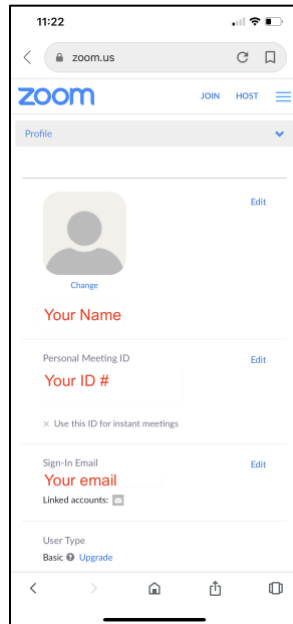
11:22

zoom.us

zoom

JOIN HOST

Profile

Edit

Change

Your Name

Personal Meeting ID

Edit

Your ID #

× Use this ID for instant meetings

Sign-In Email

Edit

Your email

Linked accounts:

User Type

Basic Upgrade